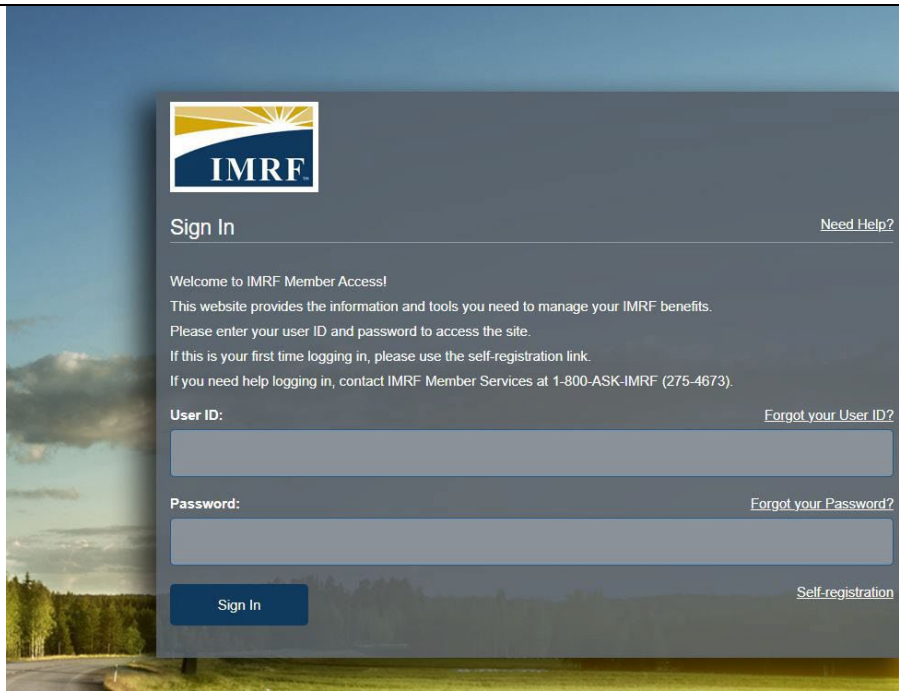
IMRF

Sign In

Need Help?

Welcome to IMRF Member Access!

This website provides the information and tools you need to manage your IMRF benefits.

Please enter your user ID and password to access the site.

If this is your first time logging in, please use the self-registration link.

If you need help logging in, contact IMRF Member Services at 1-800-ASK-IMRF (275-4673).

User ID:

Forgot your User ID?

Password:

Forgot your Password?

Sign In

Self-registration